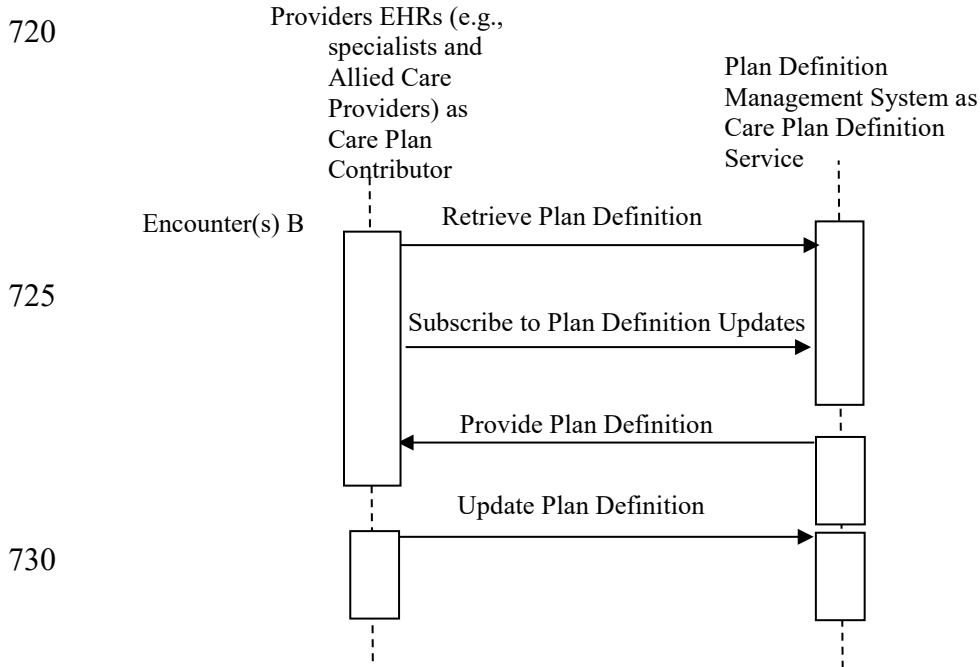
720

Providers EHRs (e.g., specialists and Allied Care Providers) as Care Plan Contributor

Plan Definition Management System as Care Plan Definition Service

Encounter(s) B

Retrieve Plan Definition

725

Subscribe to Plan Definition Updates

Provide Plan Definition

Update Plan Definition

730